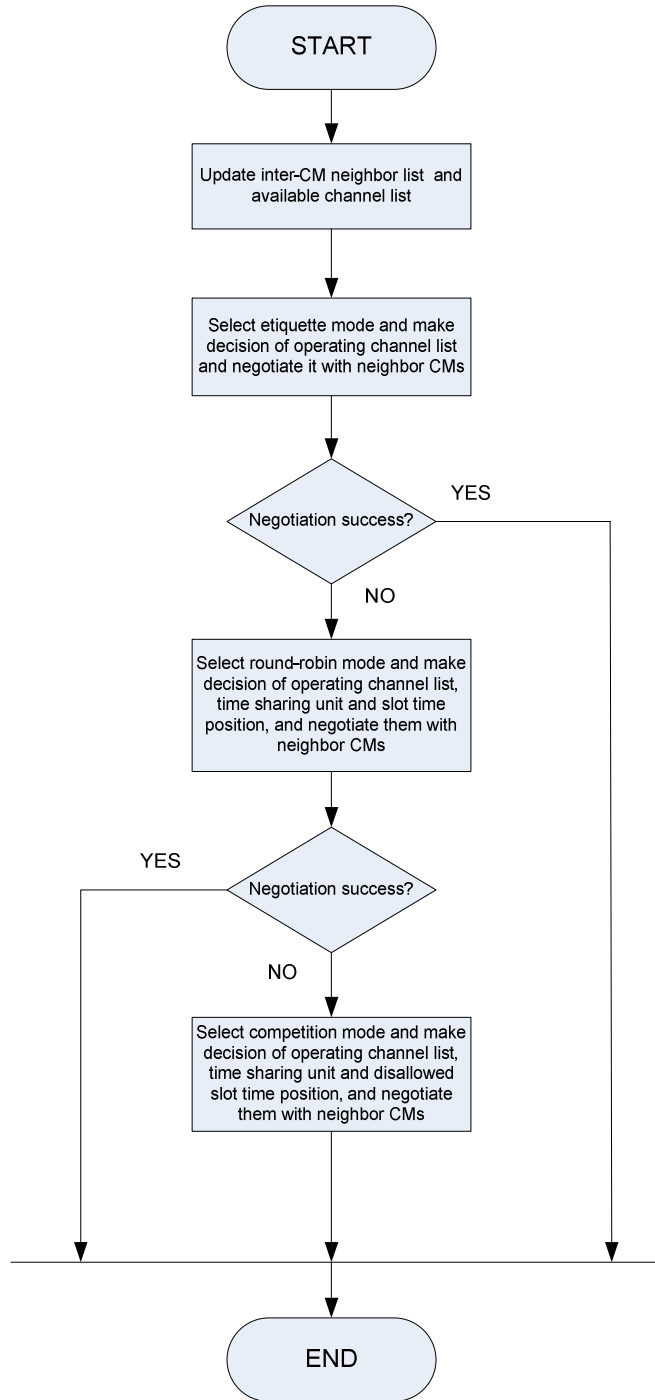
START

Update inter-CM neighbor list and available channel list

Select etiquette mode and make decision of operating channel list and negotiate it with neighbor CMs

Negotiation success?

YES

NO

Select round-robin mode and make decision of operating channel list, time sharing unit and slot time position, and negotiate them with neighbor CMs

YES

Negotiation success?

NO

Select competition mode and make decision of operating channel list, time sharing unit and disallowed slot time position, and negotiate them with neighbor CMs

END